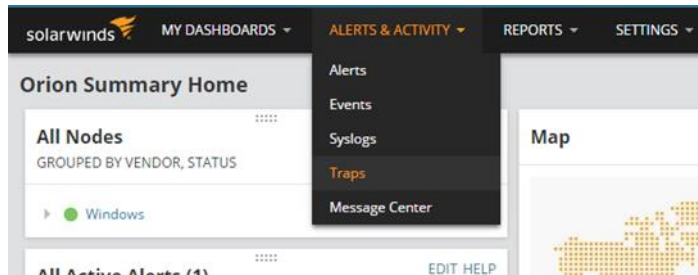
solarwinds MY DASHBOARDS ▾ ALERTS & ACTIVITY ▾ REPORTS ▾ SETTINGS ▾

Orion Summary Home

Alerts
Events
Syslogs
Traps
Message Center

All Nodes
GROUPED BY VENDOR, STATUS

Windows

Map

All Active Alerts (1)
EDIT HELP